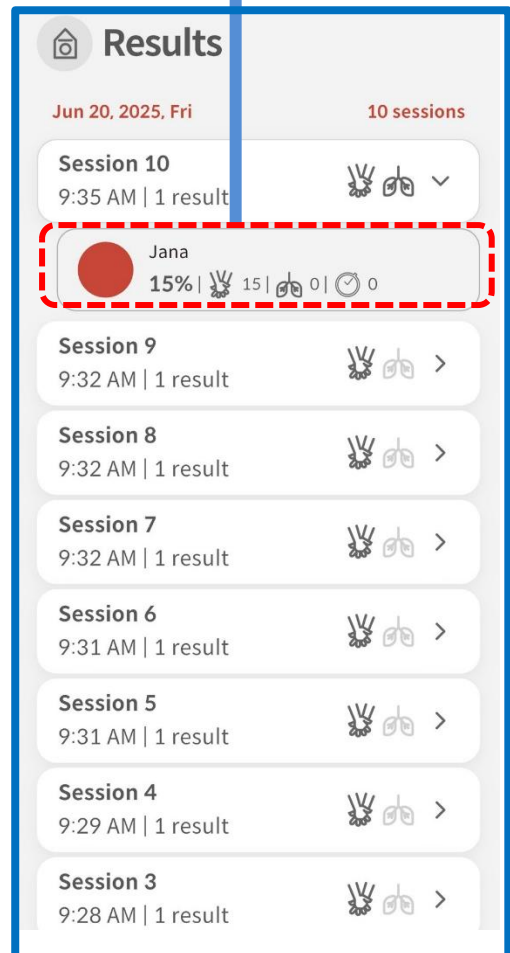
Results

Jun 20, 2025, Fri

10 sessions

Session 10
9:35 AM | 1 result

Jana
15% | 15 | 0 | 0

Session 9
9:32 AM | 1 result

Session 8
9:32 AM | 1 result

Session 7
9:32 AM | 1 result

Session 6
9:31 AM | 1 result

Session 5
9:31 AM | 1 result

Session 4
9:29 AM | 1 result

Session 3
9:28 AM | 1 result